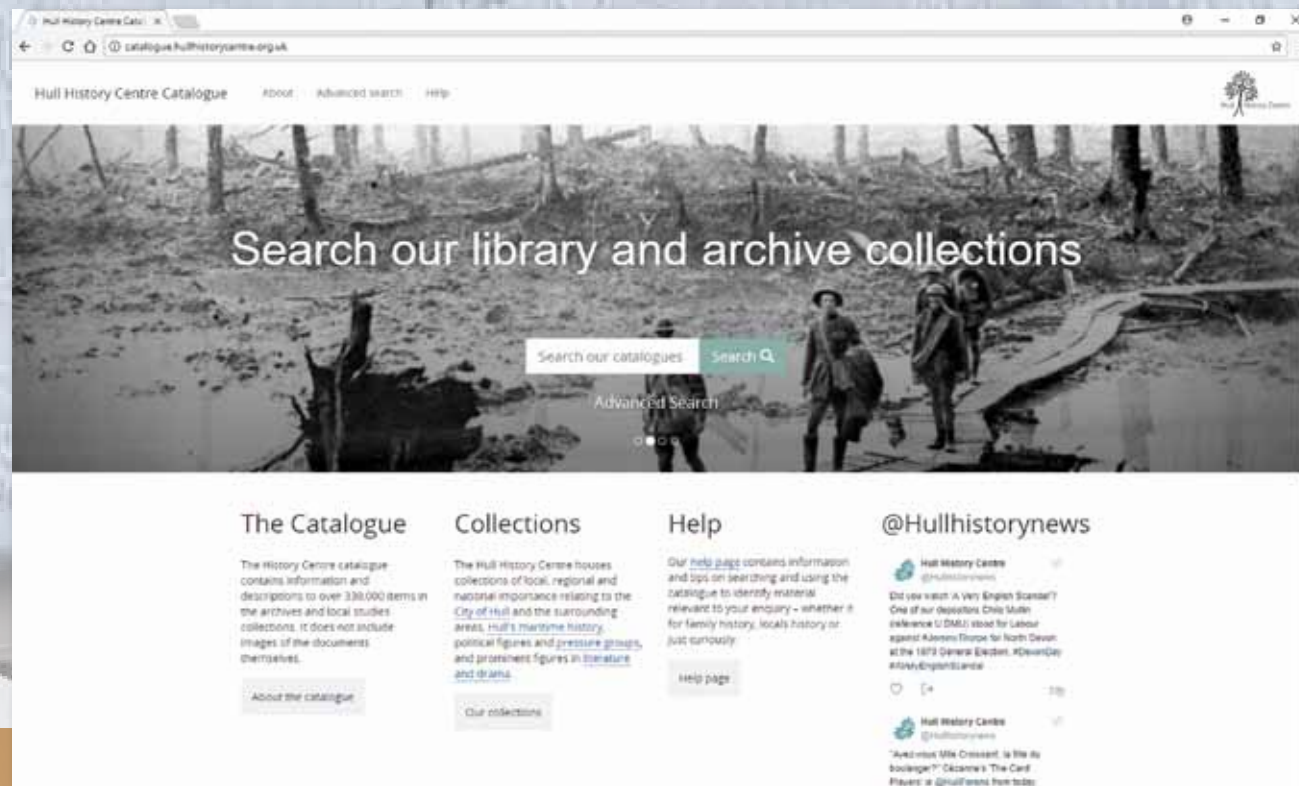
Hull History Centre Catal ×

catalogue.hullhistorycentre.org.uk

Hull History Centre Catalogue About Advanced search Help

Hull History Centre

Search our library and archive collections

Search our catalogues Search

Advanced Search

The Catalogue

The History Centre catalogue contains information and descriptions to over 330,000 items in the archives and local studies collections. It does not include images of the documents themselves.

About the catalogue

Collections

The Hull History Centre houses collections of local, regional and national importance relating to the City of Hull and the surrounding areas, Hull's maritime history, political figures and pressure groups, and prominent figures in literature and drama.

Our collections

Help

Our help page contains information and tips on searching and using the catalogue to identify material relevant to your enquiry – whether it for family history, locals history or just curiously.

Help page

@Hullhistorynews

Hull History Centre
@Hullhistorynews

Did you watch 'A Very English Scandal'? One of our depositors Chris Mullin (reference U DMU) stood for Labour against #JeremyThorpe for North Devon at the 1979 General Election. #DevonDay #AVeryEnglishScandal

Hull History Centre
@Hullhistorynews

"Avez-vous Mlle Croissant, la fille du boulanger?" Cézanne's 'The Card Players' at @HullFerens from today